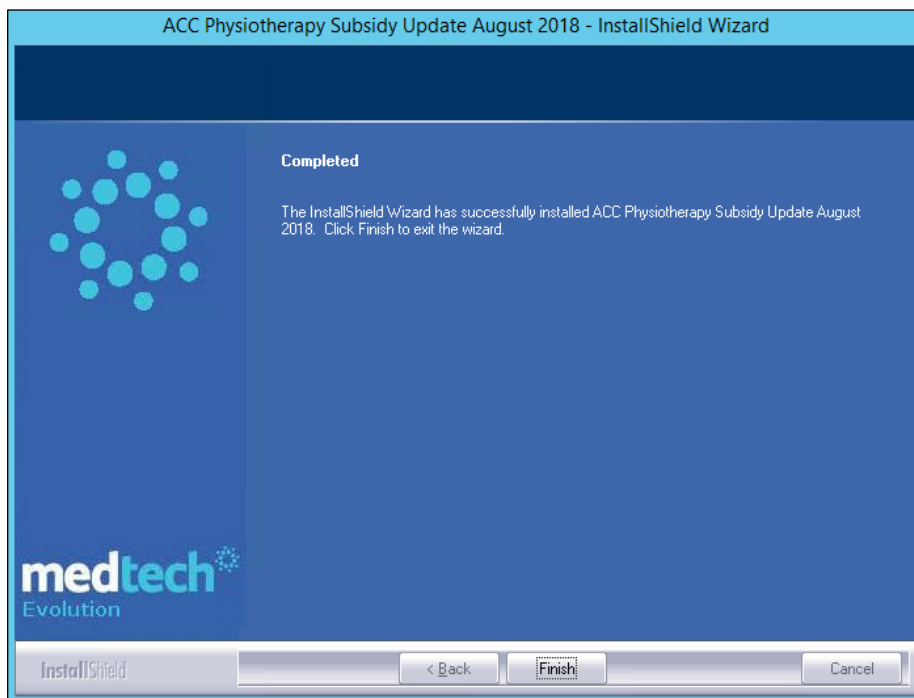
ACC Physiotherapy Subsidy Update August 2018 - InstallShield Wizard

Completed

The InstallShield Wizard has successfully installed ACC Physiotherapy Subsidy Update August 2018. Click Finish to exit the wizard.

medtech
Evolution

InstallShield

< Back

Finish

Cancel